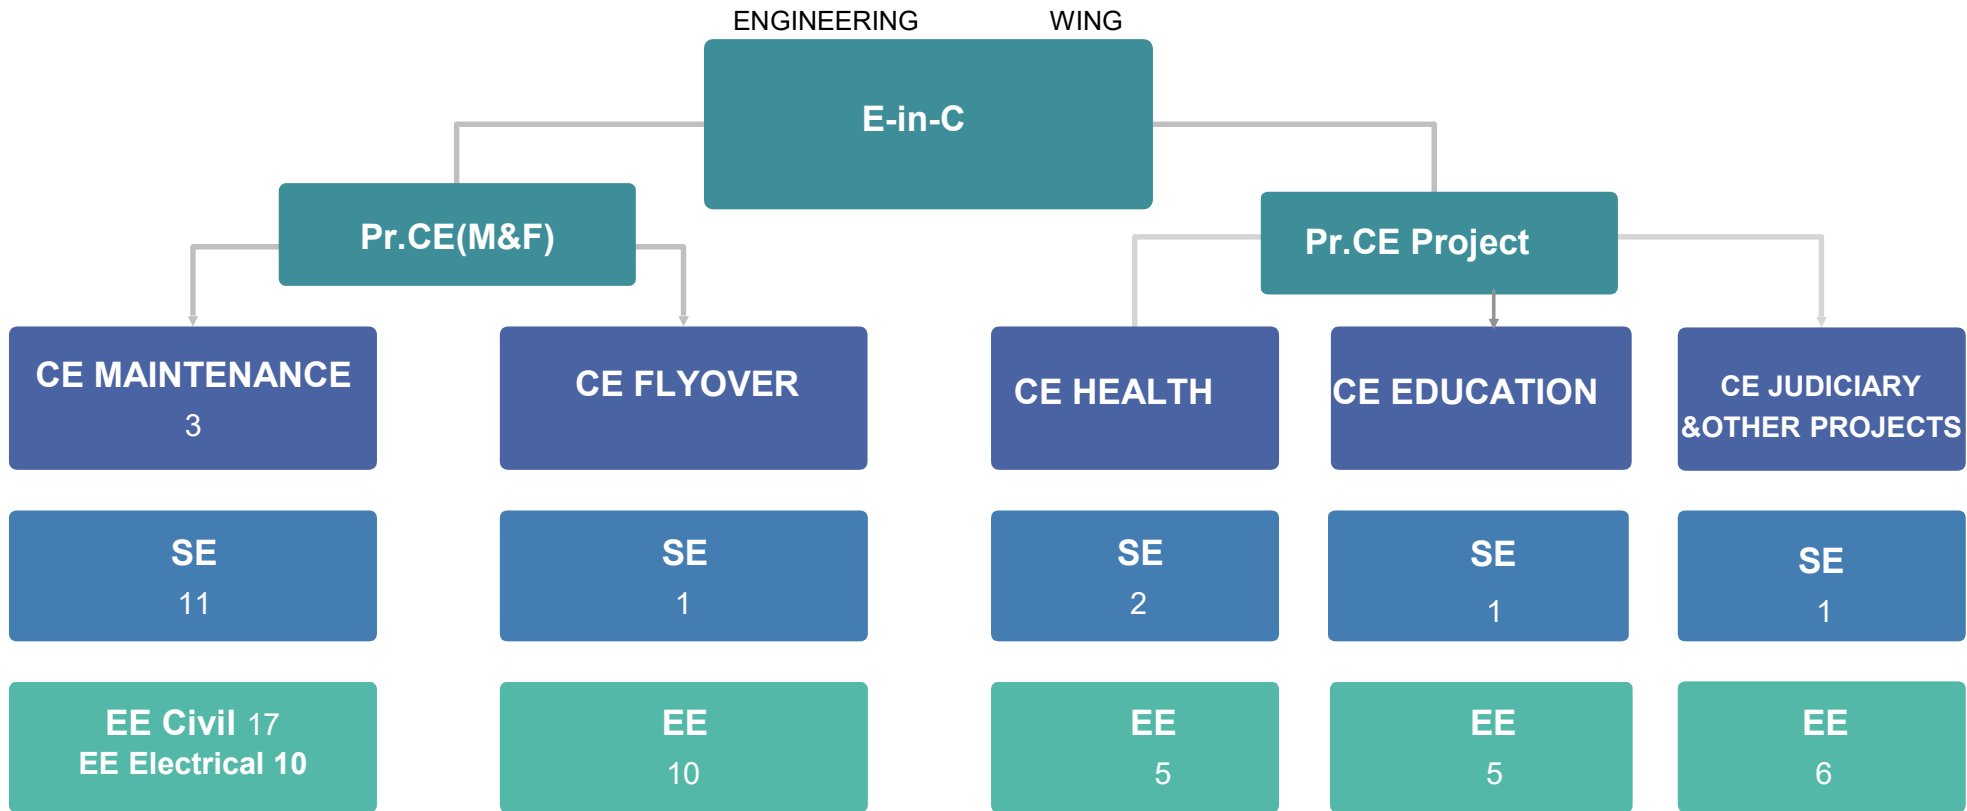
ENGINEERING WING

E-in-C

Pr.CE(M&F)

Pr.CE Project

CE MAINTENANCE
3

CE FLYOVER

CE HEALTH

CE EDUCATION

CE JUDICIARY &OTHER PROJECTS

SE
11

SE
1

SE
2

SE
1

SE
1

EE Civil 17
EE Electrical 10

EE
10

EE
5

EE
5

EE
6